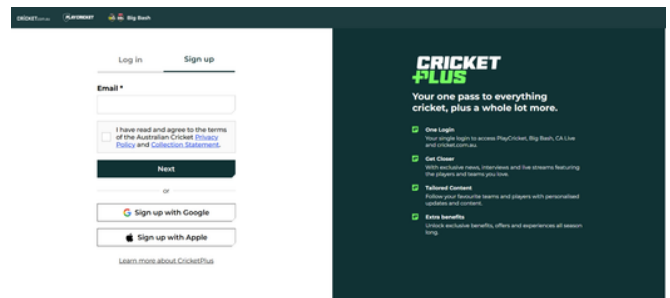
CRICKET.com.au PLAYCRICKET Big Bash

Log in Sign up

Email *

I have read and agree to the terms of the Australian Cricket Privacy Policy and Collection Statement.

Next

or

Sign up with Google

Sign up with Apple

Learn more about CricketPlus

CRICKET PLUS

Your one pass to everything cricket, plus a whole lot more.

One Login
Your single login to access PlayCricket, Big Bash, CA Live and cricket.com.au.

Get Closer
With exclusive news, interviews and live streams featuring the players and teams you love.

Tailored Content
Follow your favourite teams and players with personalised updates and content.

Extra benefits
Unlock exclusive benefits, offers and experiences all season long.